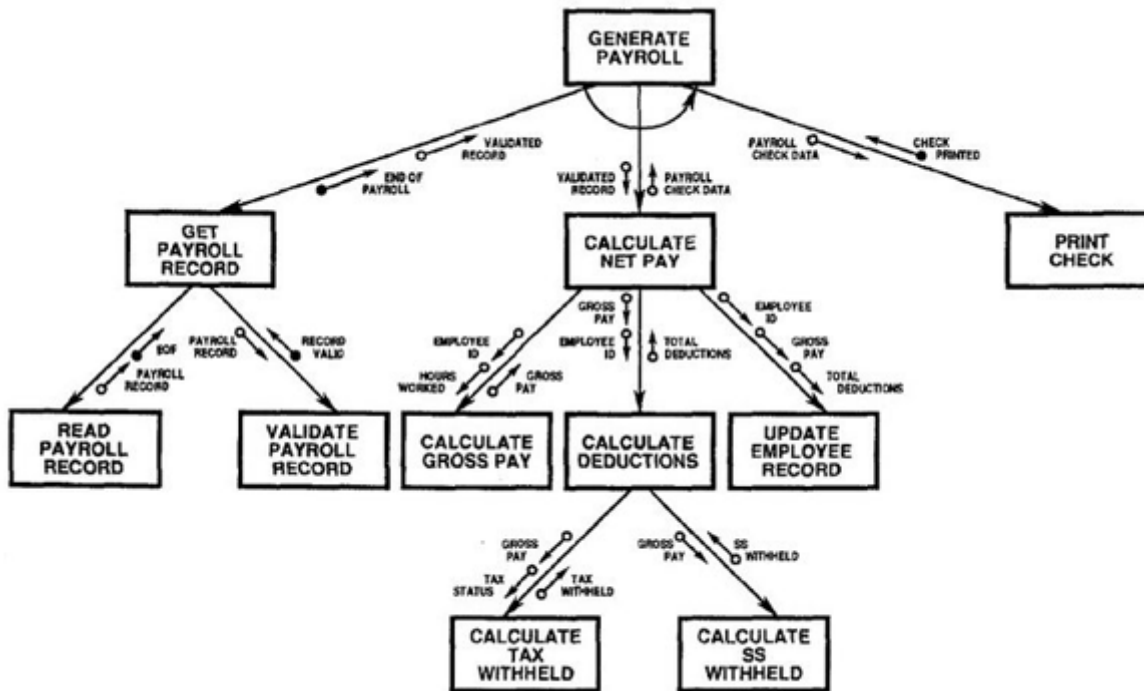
GENERATE PAYROLL

VALIDATED RECORD

END OF PAYROLL

VALIDATED RECORD

PAYROLL CHECK DATA

PAYROLL CHECK DATA

CHECK PRINTED

GET PAYROLL RECORD

CALCULATE NET PAY

PRINT CHECK

EOF

PAYROLL RECORD

PAYROLL RECORD

RECORD VALID

GROSS PAY

EMPLOYEE ID

HOURS WORKED

GROSS PAY

EMPLOYEE ID

TOTAL DEDUCTIONS

EMPLOYEE ID

GROSS PAY

TOTAL DEDUCTIONS

READ PAYROLL RECORD

VALIDATE PAYROLL RECORD

CALCULATE GROSS PAY

CALCULATE DEDUCTIONS

UPDATE EMPLOYEE RECORD

GROSS PAY

TAX STATUS

TAX WITHHELD

GROSS PAY

SS WITHHELD

CALCULATE TAX WITHHELD

CALCULATE SS WITHHELD